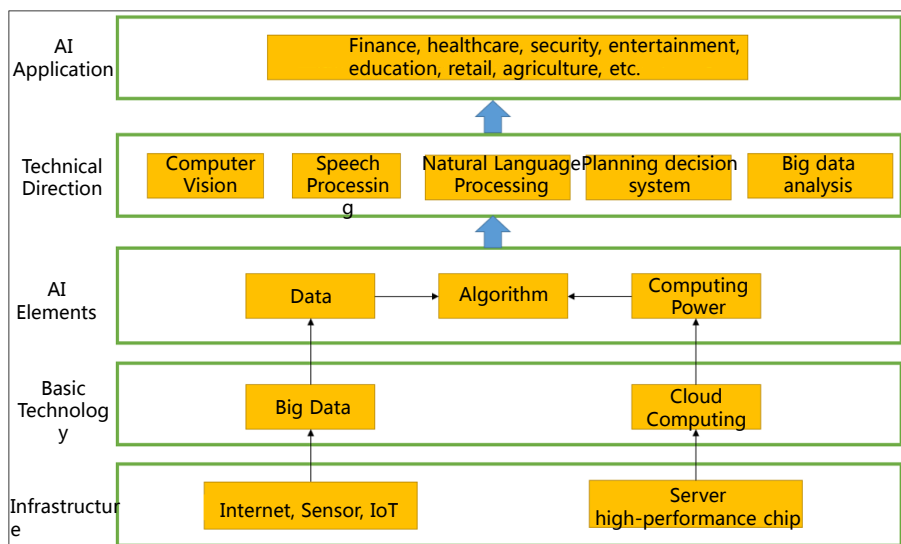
AI Application

Finance, healthcare, security, entertainment, education, retail, agriculture, etc.

Technical Direction

Computer Vision

Speech Processing

Natural Language Processing

Planning decision system

Big data analysis

AI Elements

Data

Algorithm

Computing Power

Basic Technology

Big Data

Cloud Computing

Infrastructure

Internet, Sensor, IoT

Server high-performance chip